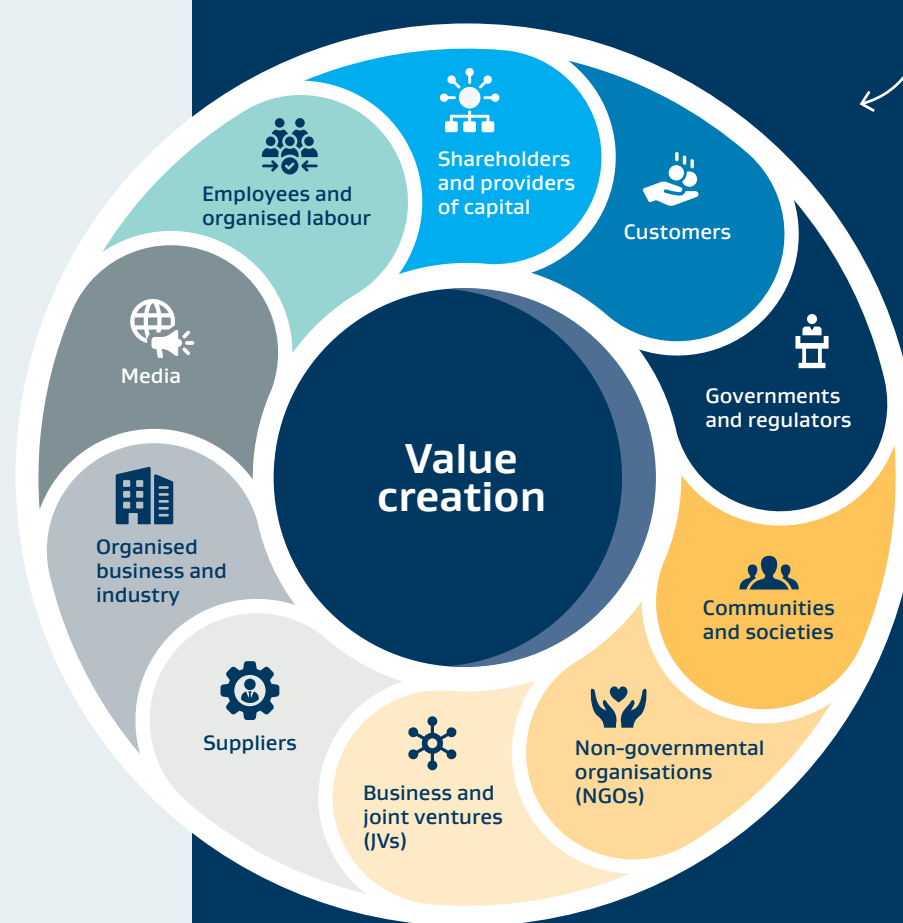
Shareholders and providers of capital

Customers

Governments and regulators

Communities and societies

Non-governmental organisations (NGOs)

Business and joint ventures (JVs)

Suppliers

Organised business and industry

Media

Employees and organised labour

Value creation